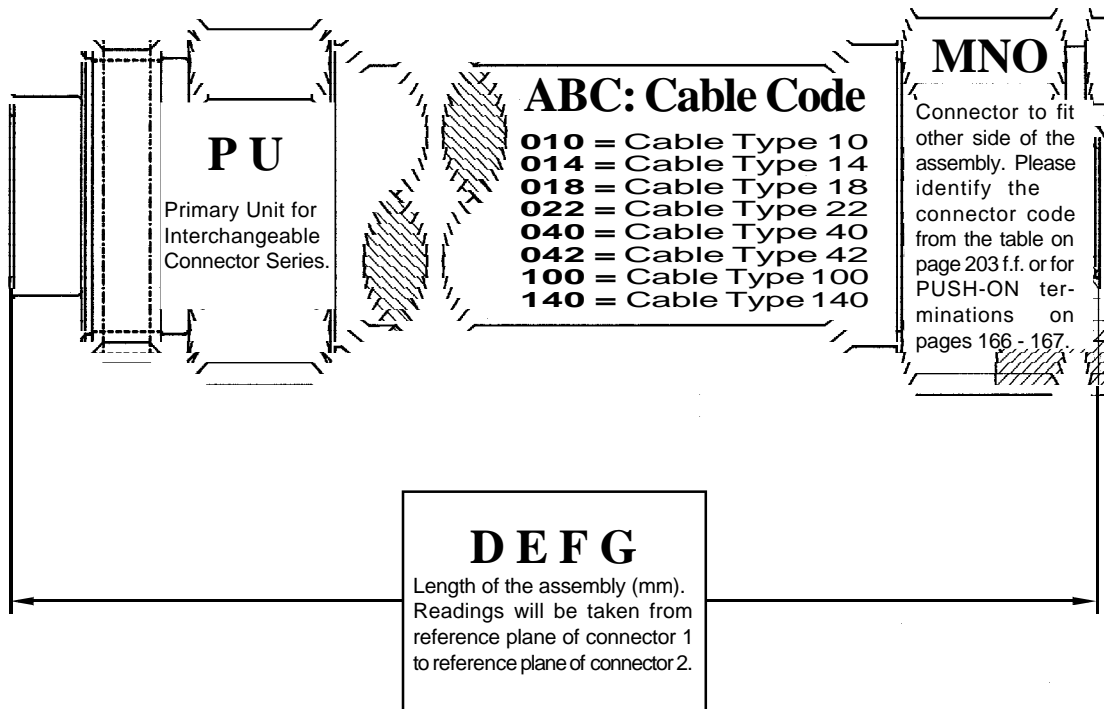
P U

Primary Unit for Interchangeable Connector Series.

ABC: Cable Code

010 = Cable Type 10
014 = Cable Type 14
018 = Cable Type 18
022 = Cable Type 22
040 = Cable Type 40
042 = Cable Type 42
100 = Cable Type 100
140 = Cable Type 140

MNO

Connector to fit other side of the assembly. Please identify the connector code from the table on page 203 f.f. or for PUSH-ON terminations on pages 166 - 167.

D E F G

Length of the assembly (mm). Readings will be taken from reference plane of connector 1 to reference plane of connector 2.